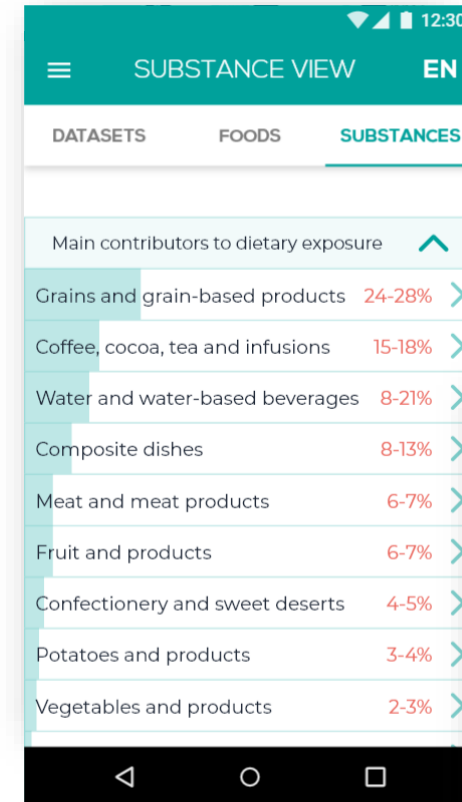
12:30

SUBSTANCE VIEW EN

DATASETS FOODS SUBSTANCES

Main contributors to dietary exposure

Grains and grain-based products 24-28%

Coffee, cocoa, tea and infusions 15-18%

Water and water-based beverages 8-21%

Composite dishes 8-13%

Meat and meat products 6-7%

Fruit and products 6-7%

Confectionery and sweet deserts 4-5%

Potatoes and products 3-4%

Vegetables and products 2-3%